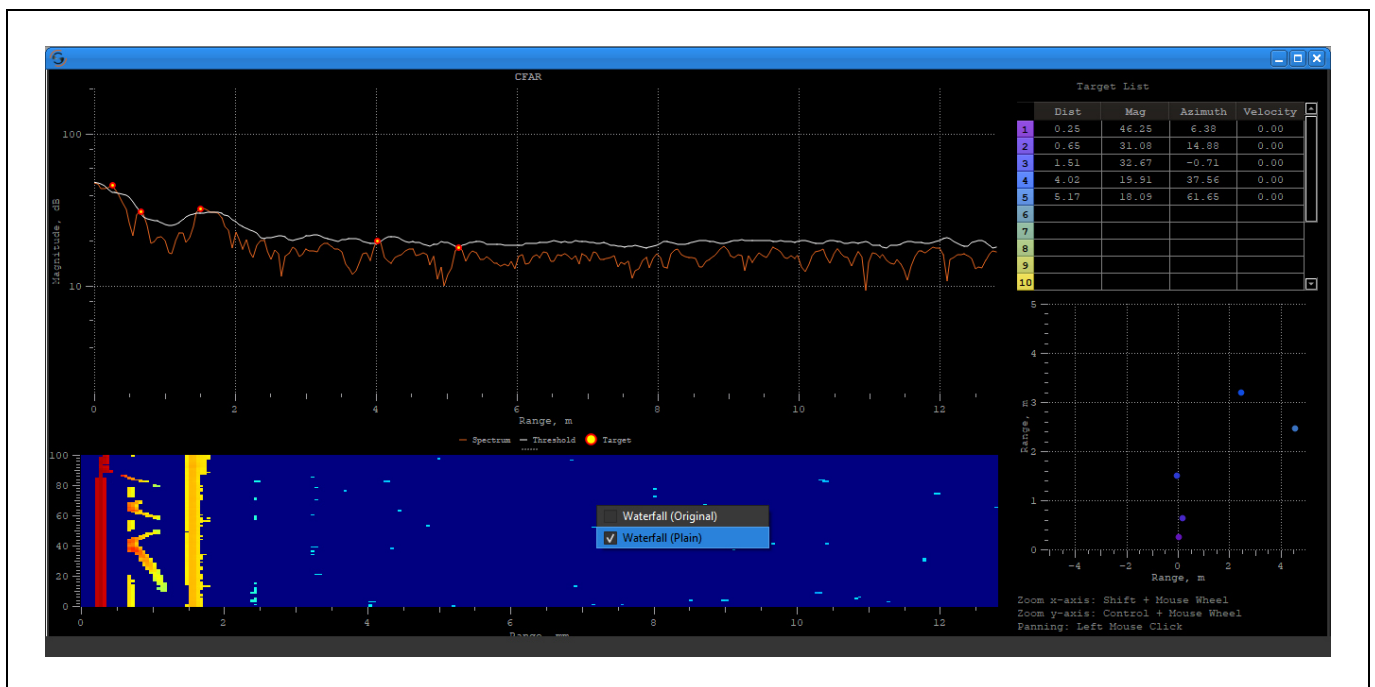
CFAR

100

Magnitude, dB

10

0 2 4 6 8 10 12

Range, m

Spectrum Threshold Target

100
80
60
40
20
0

0 2 4 6 8 10 12

Range, mm

Waterfall (Original)
Waterfall (Plain)

Target List

| | Dist | Mag | Azimuth | Velocity |
|---|---|---|---|---|
| 1 | 0.25 | 46.25 | 6.38 | 0.00 |
| 2 | 0.65 | 31.08 | 14.88 | 0.00 |
| 3 | 1.51 | 32.67 | -0.71 | 0.00 |
| 4 | 4.02 | 19.91 | 37.56 | 0.00 |
| 5 | 5.17 | 18.09 | 61.65 | 0.00 |
| 6 | | | | |
| 7 | | | | |
| 8 | | | | |
| 9 | | | | |
| 10 | | | | |

5
4
3
2
1
0

Range, m

-4 -2 0 2 4

Range, m

Zoom x-axis: Shift + Mouse Wheel
Zoom y-axis: Control + Mouse Wheel
Panning: Left Mouse Click